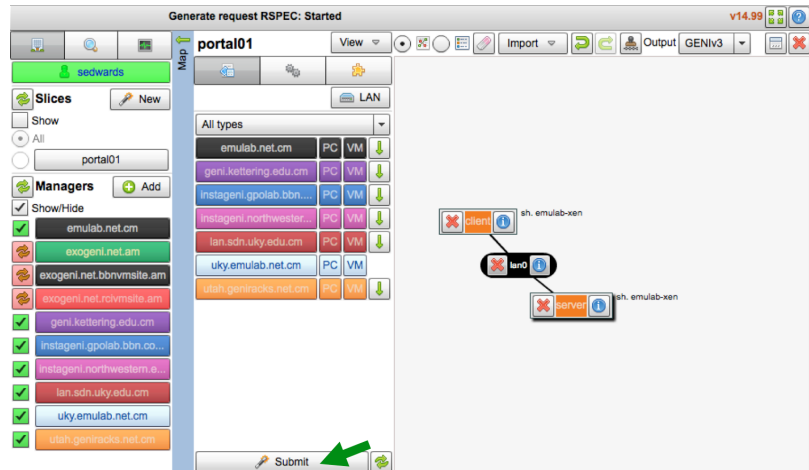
Generate request RSPEC: Started

v14.99

sedwards

Slices

New

Show

All

portal01

Managers

Add

Show/Hide

emulab.net.cm

exogeni.net.am

exogeni.net.bbnvmsite.am

exogeni.net.rcivmsite.am

geni.kettering.edu.cm

instageni.gpolab.bbn.co...

instageni.northwestern.e...

lan.sdn.uky.edu.cm

uky.emulab.net.cm

utah.geniracks.net.cm

Map

portal01

View

Import

Output GENIv3

LAN

All types

emulab.net.cm PC VM

geni.kettering.edu.cm PC VM

instageni.gpolab.bbn.... PC VM

instageni.northwester... PC VM

lan.sdn.uky.edu.cm PC VM

uky.emulab.net.cm PC VM

utah.geniracks.net.cm PC VM

client sh. emulab-xen

lan0

server sh. emulab-xen

Submit